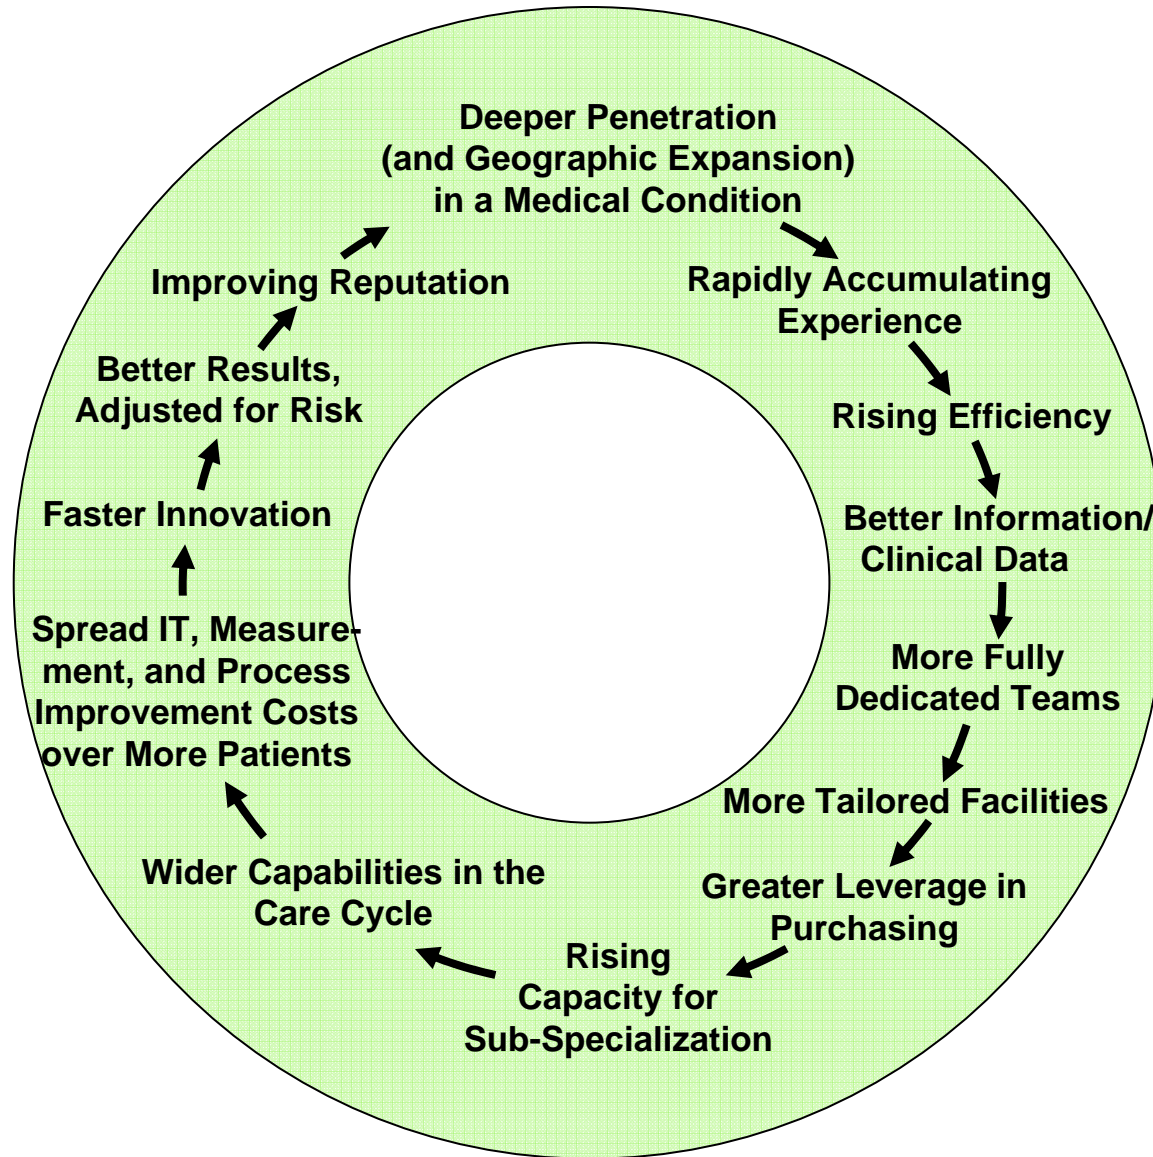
Deeper Penetration (and Geographic Expansion) in a Medical Condition

Rapidly Accumulating Experience

Rising Efficiency

Better Information/ Clinical Data

More Fully Dedicated Teams

More Tailored Facilities

Greater Leverage in Purchasing

Rising Capacity for Sub-Specialization

Wider Capabilities in the Care Cycle

Spread IT, Measurement, and Process Improvement Costs over More Patients

Faster Innovation

Better Results, Adjusted for Risk

Improving Reputation